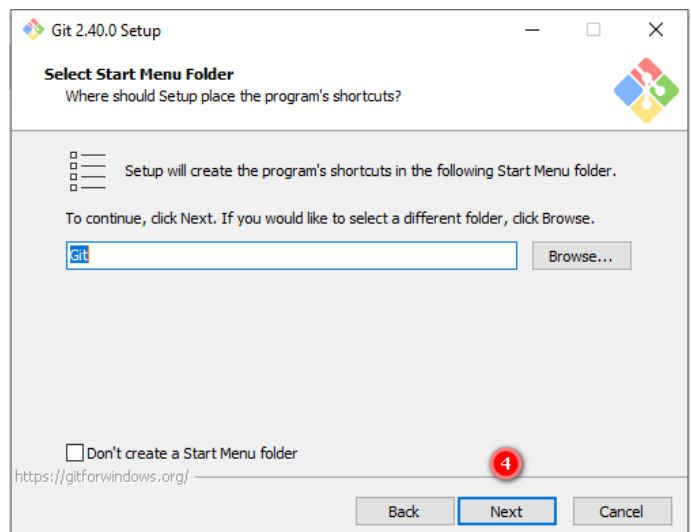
Git 2.40.0 Setup

Select Start Menu Folder
Where should Setup place the program's shortcuts?

Setup will create the program's shortcuts in the following Start Menu folder.

To continue, click Next. If you would like to select a different folder, click Browse.

Git

Browse...

Don't create a Start Menu folder

https://gitforwindows.org/

4

Back

Next

Cancel